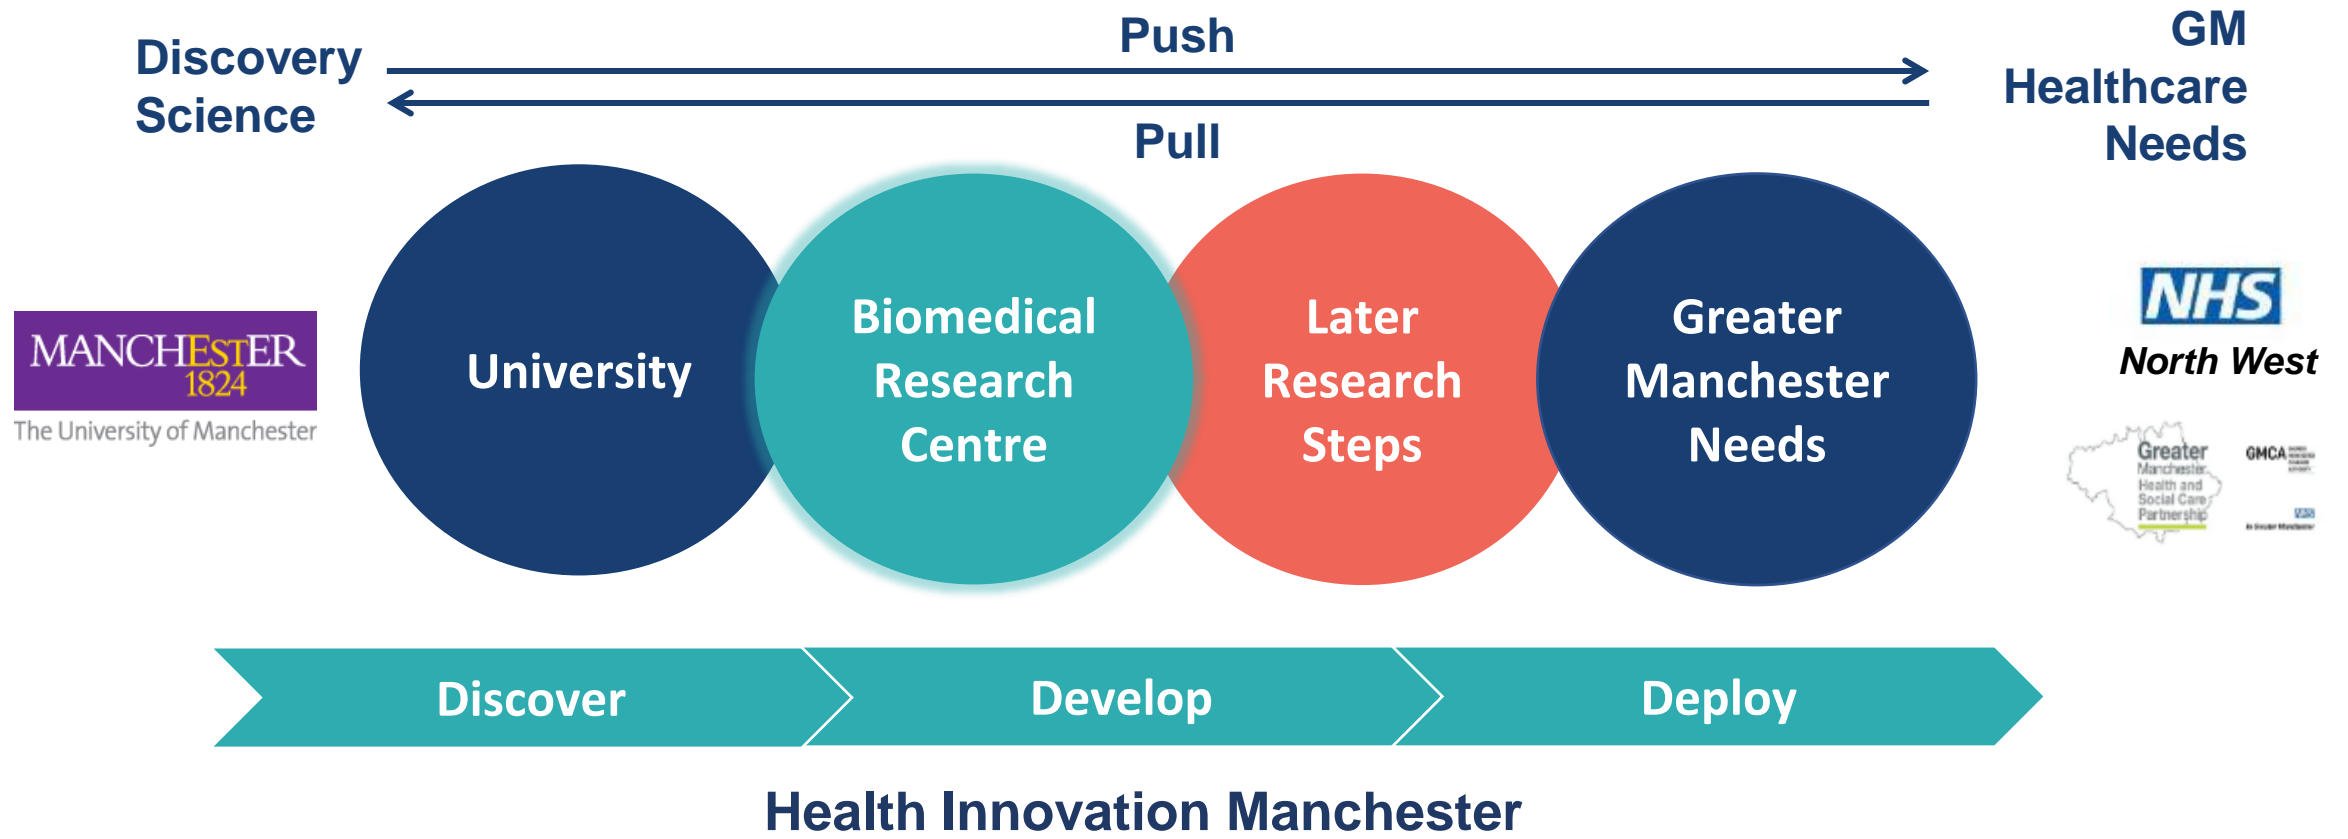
Discovery Science

Push

Pull

GM Healthcare Needs

MANCHESTER 1824
The University of Manchester

University

Biomedical Research Centre

Later Research Steps

Greater Manchester Needs

NHS
North West

Greater Manchester Health and Social Care Partnership

GMCA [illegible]

Discover

Develop

Deploy

Health Innovation Manchester